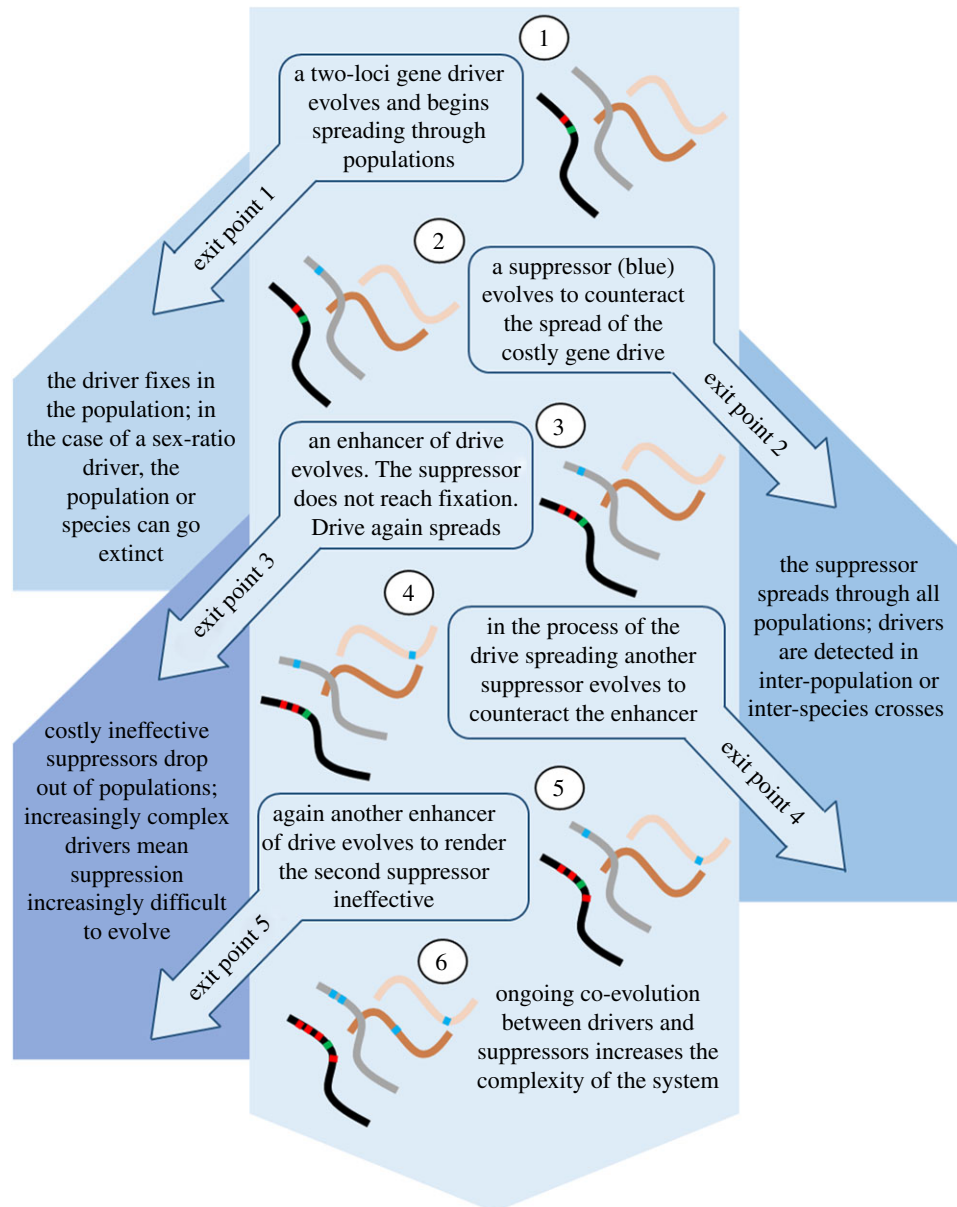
1

a two-loci gene driver evolves and begins spreading through populations

exit point 1

the driver fixes in the population; in the case of a sex-ratio driver, the population or species can go extinct

2

a suppressor (blue) evolves to counteract the spread of the costly gene drive

exit point 2

the suppressor spreads through all populations; drivers are detected in inter-population or inter-species crosses

3

an enhancer of drive evolves. The suppressor does not reach fixation. Drive again spreads

exit point 3

costly ineffective suppressors drop out of populations; increasingly complex drivers mean suppression increasingly difficult to evolve

4

in the process of the drive spreading another suppressor evolves to counteract the enhancer

exit point 4

5

again another enhancer of drive evolves to render the second suppressor ineffective

exit point 5

6

ongoing co-evolution between drivers and suppressors increases the complexity of the system